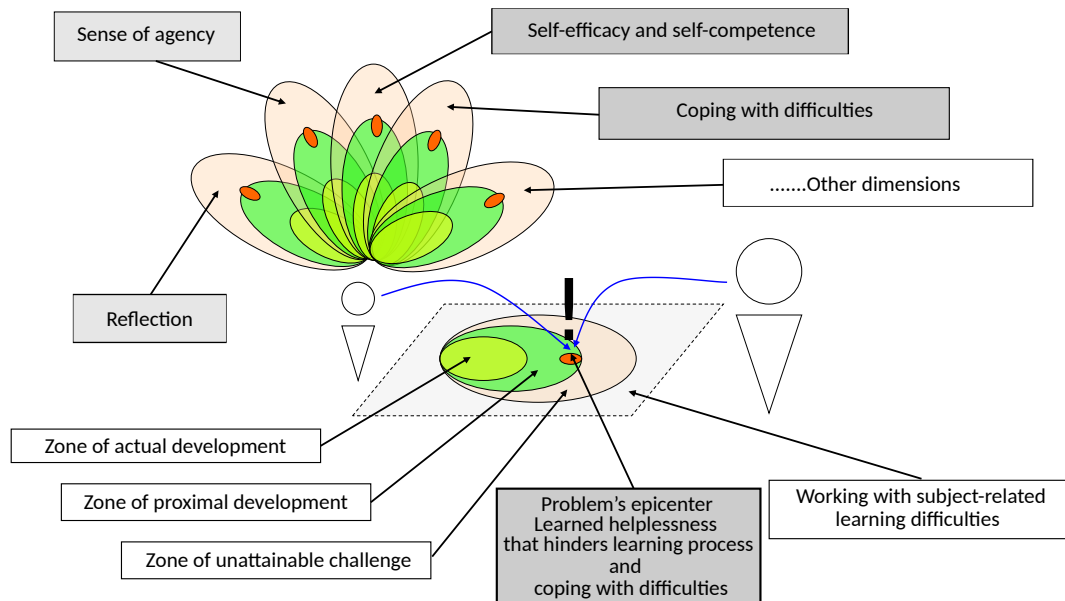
Sense of agency

Self-efficacy and self-competence

Coping with difficulties

.......Other dimensions

Reflection

!

Zone of actual development

Zone of proximal development

Zone of unattainable challenge

Problem's epicenter
Learned helplessness
that hinders learning process
and
coping with difficulties

Working with subject-related learning difficulties